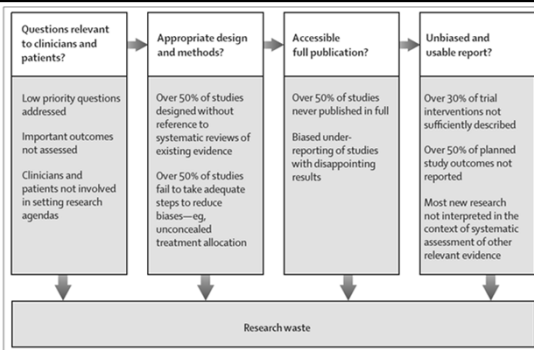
Questions relevant to clinicians and patients?

Low priority questions addressed

Important outcomes not assessed

Clinicians and patients not involved in setting research agendas

Appropriate design and methods?

Over 50% of studies designed without reference to systematic reviews of existing evidence

Over 50% of studies fail to take adequate steps to reduce biases—eg, unconcealed treatment allocation

Accessible full publication?

Over 50% of studies never published in full

Biased under-reporting of studies with disappointing results

Unbiased and usable report?

Over 30% of trial interventions not sufficiently described

Over 50% of planned study outcomes not reported

Most new research not interpreted in the context of systematic assessment of other relevant evidence

Research waste